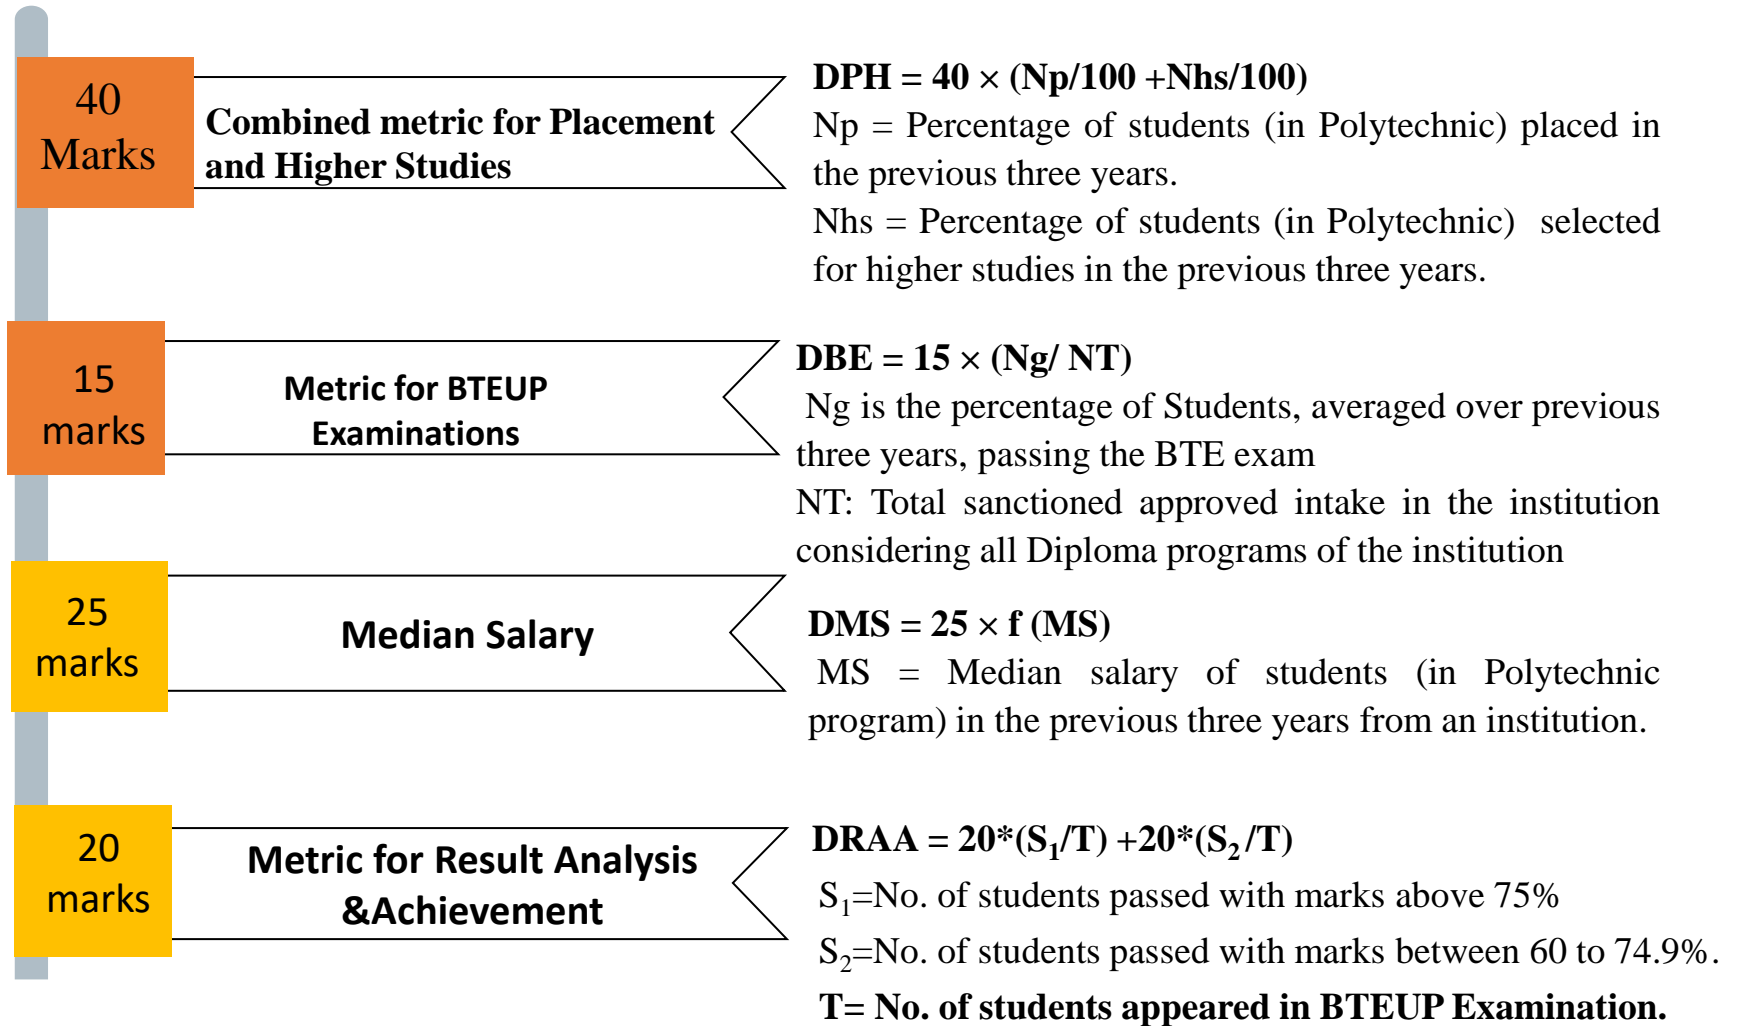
40 Marks

Combined metric for Placement and Higher Studies

DPH = 40 × (Np/100 +Nhs/100)

Np = Percentage of students (in Polytechnic) placed in the previous three years.

Nhs = Percentage of students (in Polytechnic) selected for higher studies in the previous three years.

15 marks

Metric for BTEUP Examinations

DBE = 15 × (Ng/ NT)

Ng is the percentage of Students, averaged over previous three years, passing the BTE exam

NT: Total sanctioned approved intake in the institution considering all Diploma programs of the institution

25 marks

Median Salary

DMS = 25 × f (MS)

MS = Median salary of students (in Polytechnic program) in the previous three years from an institution.

20 marks

Metric for Result Analysis &Achievement

DRAA = 20*($S_1$/T) +20*($S_2$/T)

$S_1$=No. of students passed with marks above 75%

$S_2$=No. of students passed with marks between 60 to 74.9%.

T= No. of students appeared in BTEUP Examination.